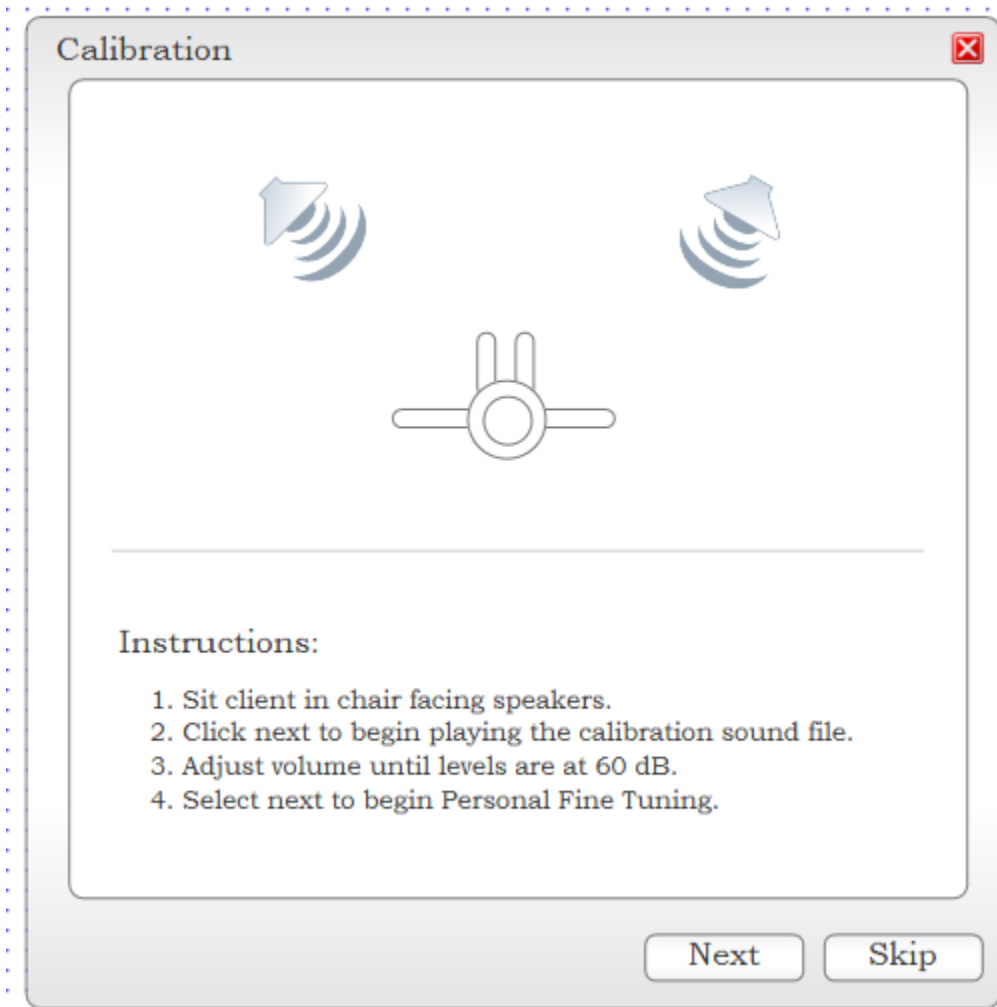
Calibration

Instructions:

1. Sit client in chair facing speakers.
2. Click next to begin playing the calibration sound file.
3. Adjust volume until levels are at 60 dB.
4. Select next to begin Personal Fine Tuning.

Next
Skip